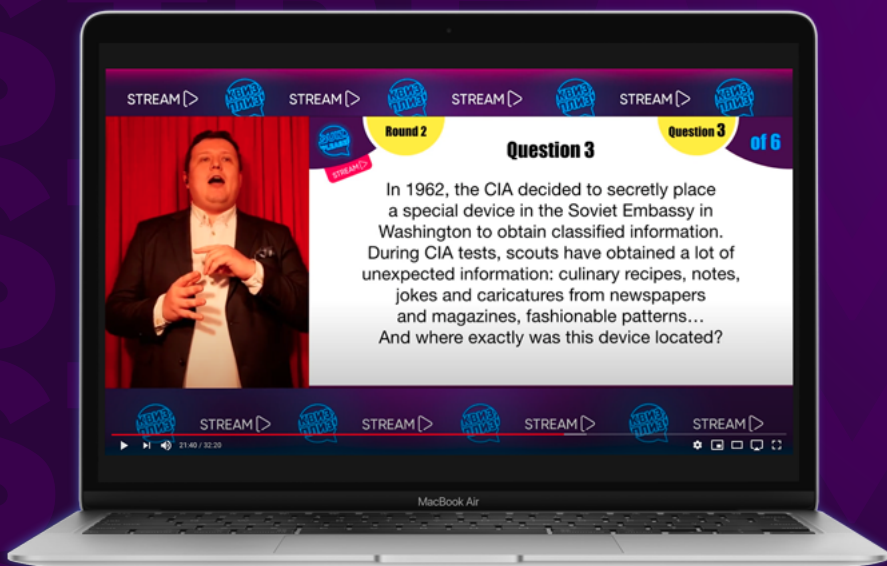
STREAM STREAM STREAM STREAM

Round 2

Question 3 of 6

STREAM

Question 3

In 1962, the CIA decided to secretly place a special device in the Soviet Embassy in Washington to obtain classified information. During CIA tests, scouts have obtained a lot of unexpected information: culinary recipes, notes, jokes and caricatures from newspapers and magazines, fashionable patterns… And where exactly was this device located?

STREAM STREAM STREAM STREAM

21:40 / 32:20

MacBook Air